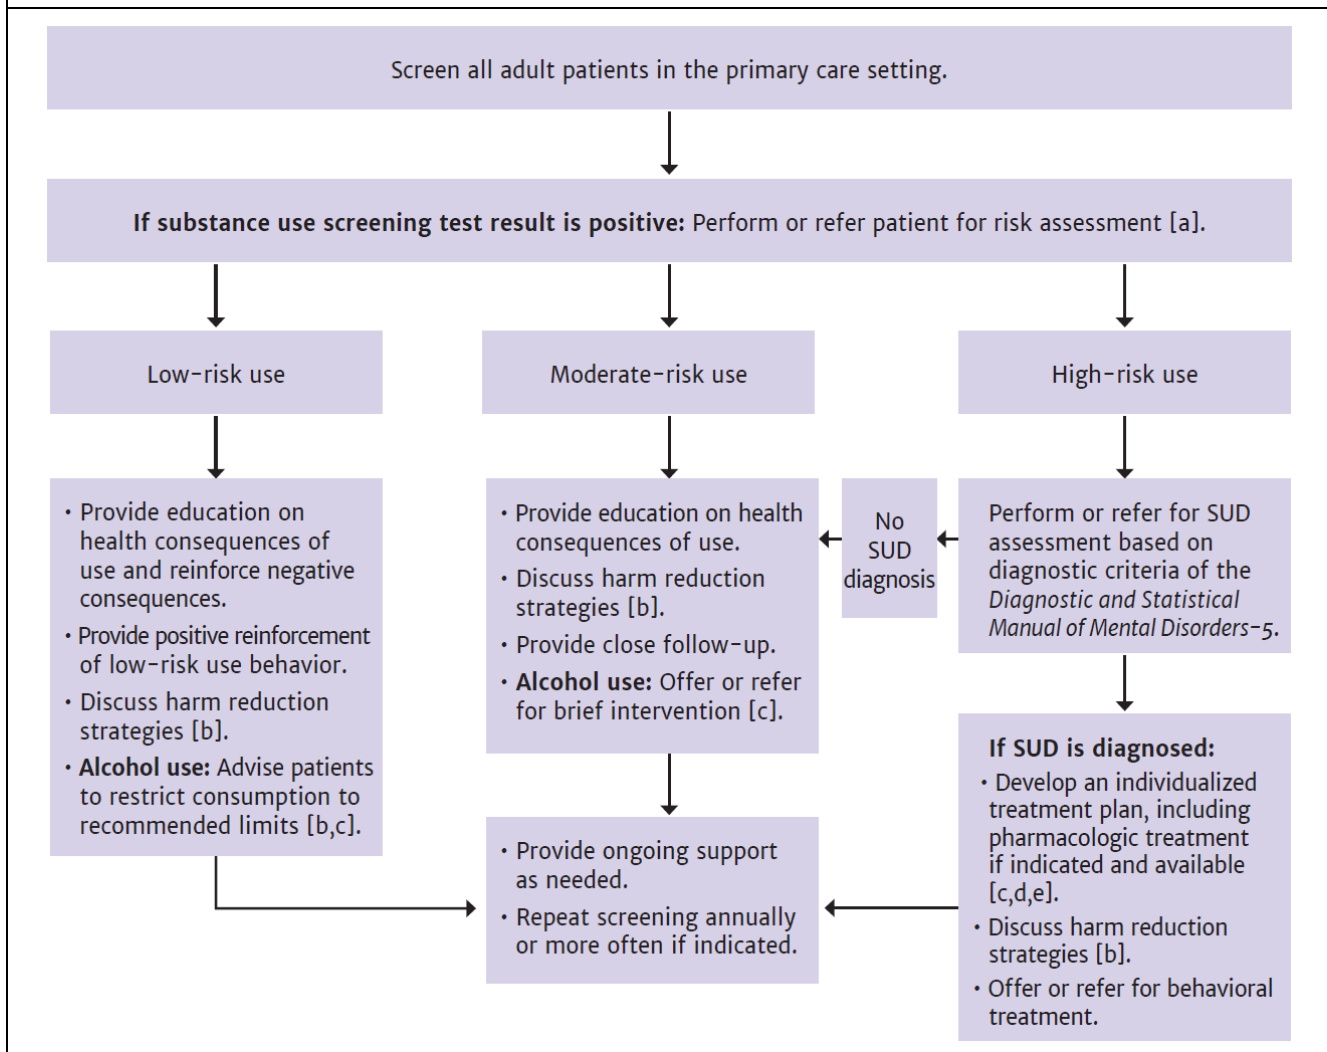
Screen all adult patients in the primary care setting.

**If substance use screening test result is positive:** Perform or refer patient for risk assessment [a].

Low-risk use

Moderate-risk use

High-risk use

• Provide education on health consequences of use and reinforce negative consequences.
• Provide positive reinforcement of low-risk use behavior.
• Discuss harm reduction strategies [b].
• **Alcohol use:** Advise patients to restrict consumption to recommended limits [b,c].

• Provide education on health consequences of use.
• Discuss harm reduction strategies [b].
• Provide close follow-up.
• **Alcohol use:** Offer or refer for brief intervention [c].

No SUD diagnosis

Perform or refer for SUD assessment based on diagnostic criteria of the *Diagnostic and Statistical Manual of Mental Disorders-5*.

• Provide ongoing support as needed.
• Repeat screening annually or more often if indicated.

**If SUD is diagnosed:**
• Develop an individualized treatment plan, including pharmacologic treatment if indicated and available [c,d,e].
• Discuss harm reduction strategies [b].
• Offer or refer for behavioral treatment.